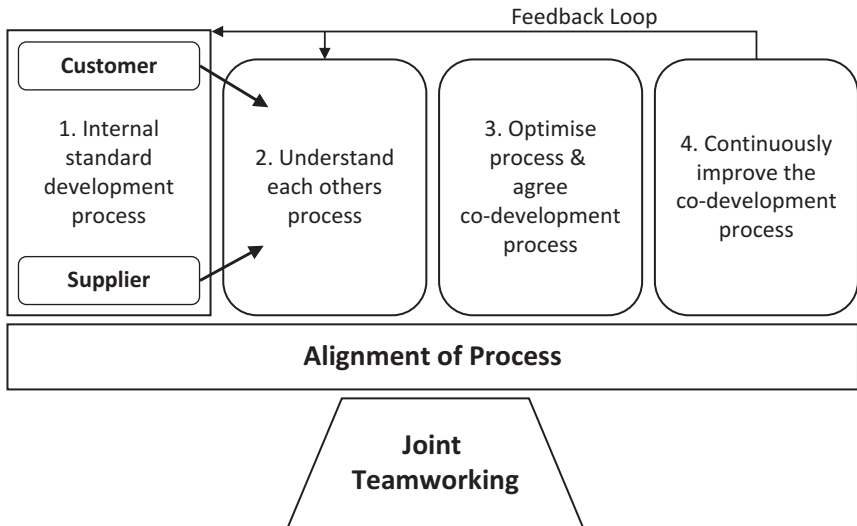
Feedback Loop

Customer

1. Internal standard development process

Supplier

2. Understand each others process

3. Optimise process & agree co-development process

4. Continuously improve the co-development process

Alignment of Process

Joint Teamworking